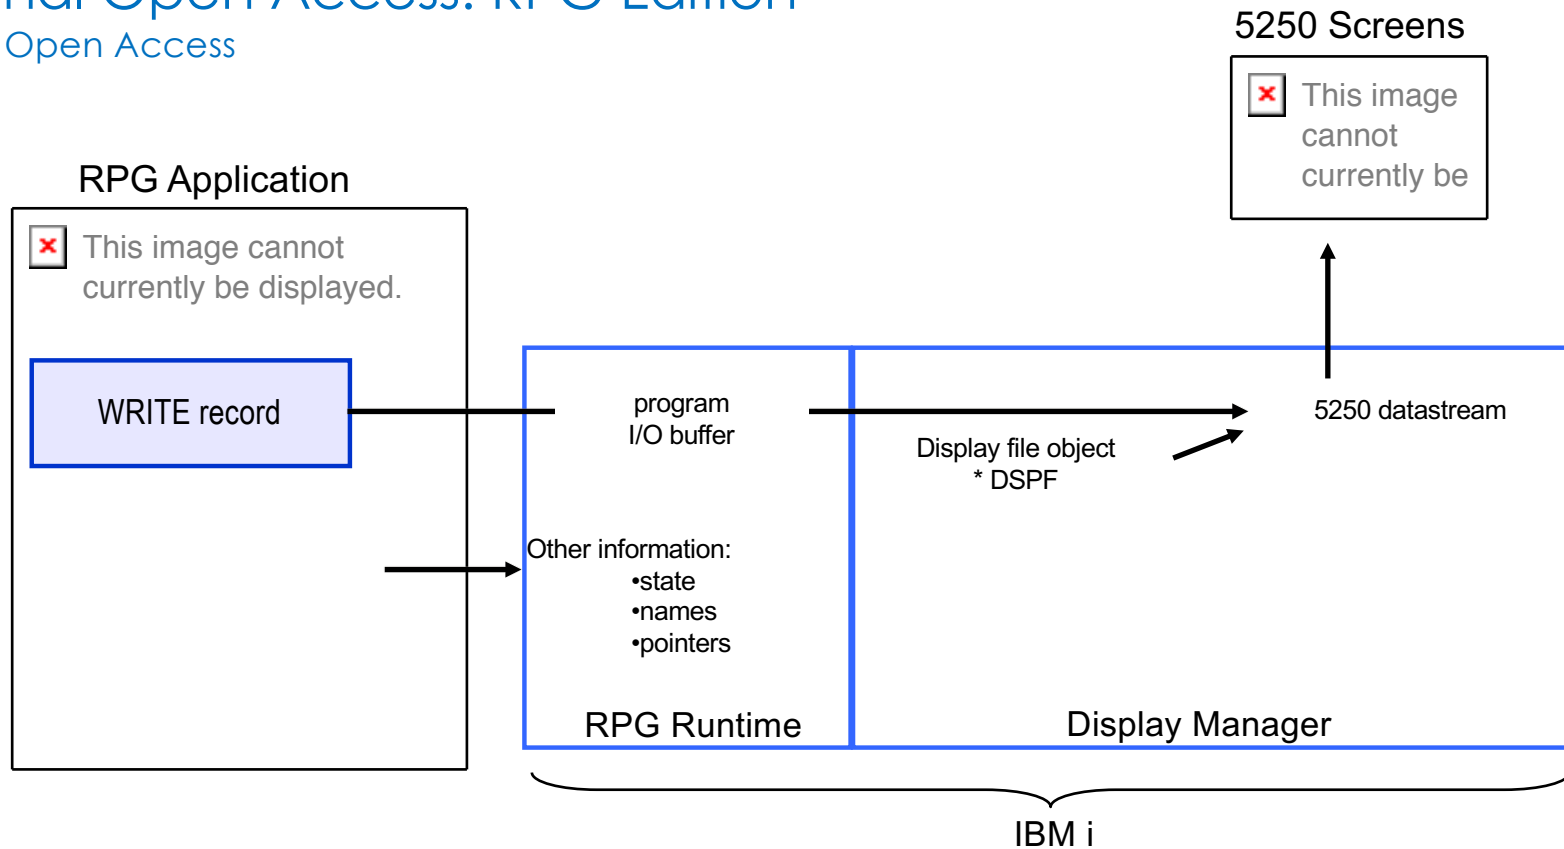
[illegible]
Open Access

5250 Screens

This image cannot currently be

RPG Application

This image cannot currently be displayed.

WRITE record

program
I/O buffer

5250 datastream

Display file object
* DSPF

Other information:
•state
•names
•pointers

RPG Runtime

Display Manager

IBM i